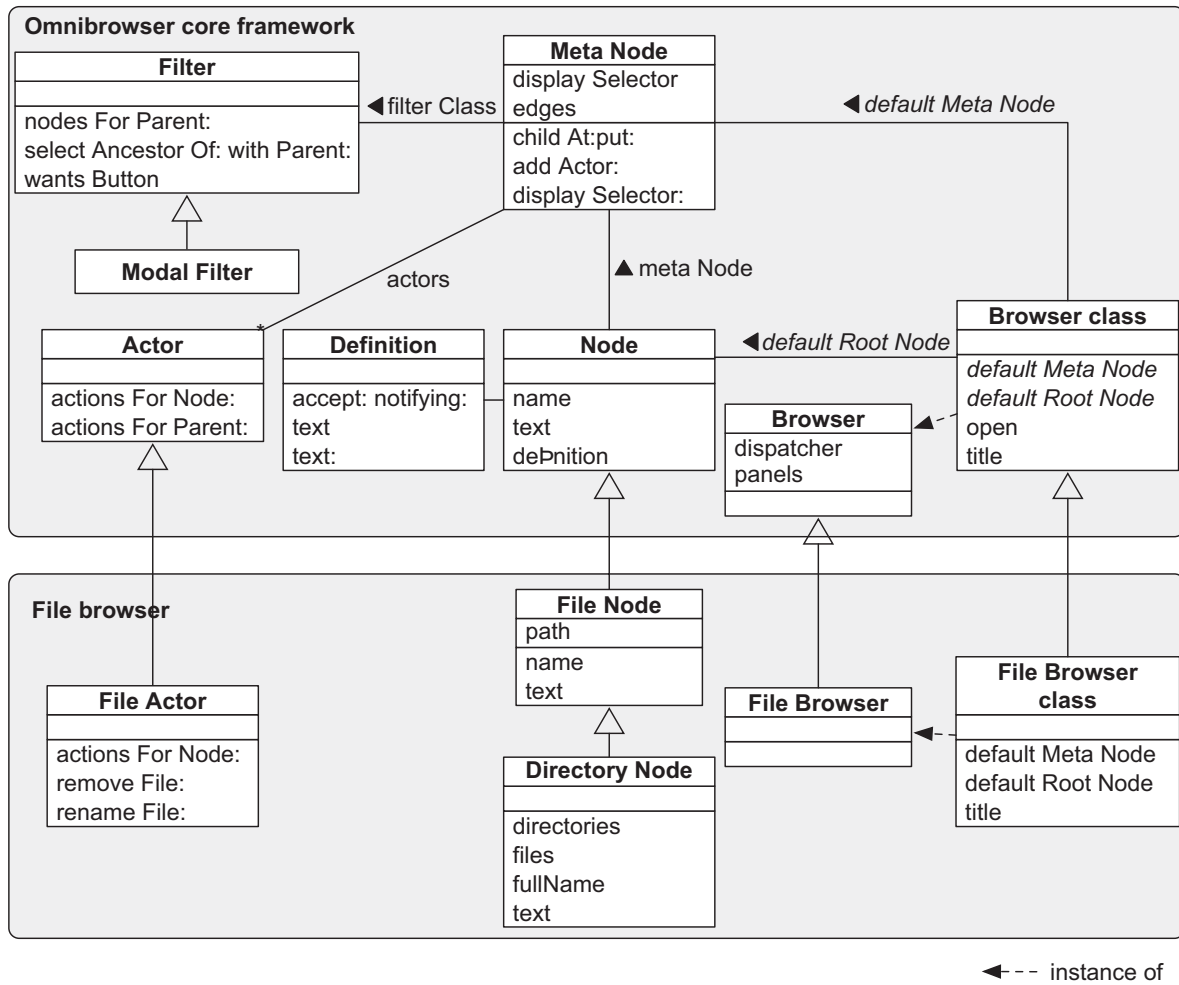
Omnibrowser core framework

Filter
nodes For Parent:
select Ancestor Of: with Parent:
wants Button

◀ filter Class

Meta Node
display Selector
edges
child At:put:
add Actor:
display Selector:

◀ default Meta Node

Modal Filter

actors

▲ meta Node

*

Actor
actions For Node:
actions For Parent:

Definition
accept: notifying:
text
text:

Node
name
text
deÞnition

◀ default Root Node

Browser class
default Meta Node
default Root Node
open
title

Browser
dispatcher
panels

File browser

File Node
path
name
text

File Actor
actions For Node:
remove File:
rename File:

File Browser

File Browser class
default Meta Node
default Root Node
title

Directory Node
directories
files
fullName
text

◀- - - instance of